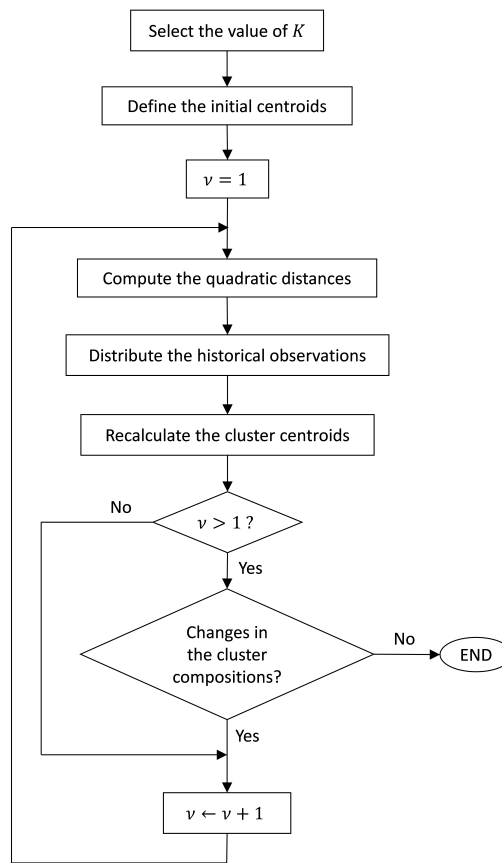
Select the value of $K$

Define the initial centroids

$\nu = 1$

Compute the quadratic distances

Distribute the historical observations

Recalculate the cluster centroids

No

$\nu > 1$ ?

Yes

Changes in the cluster compositions?

No

END

Yes

$\nu \leftarrow \nu + 1$